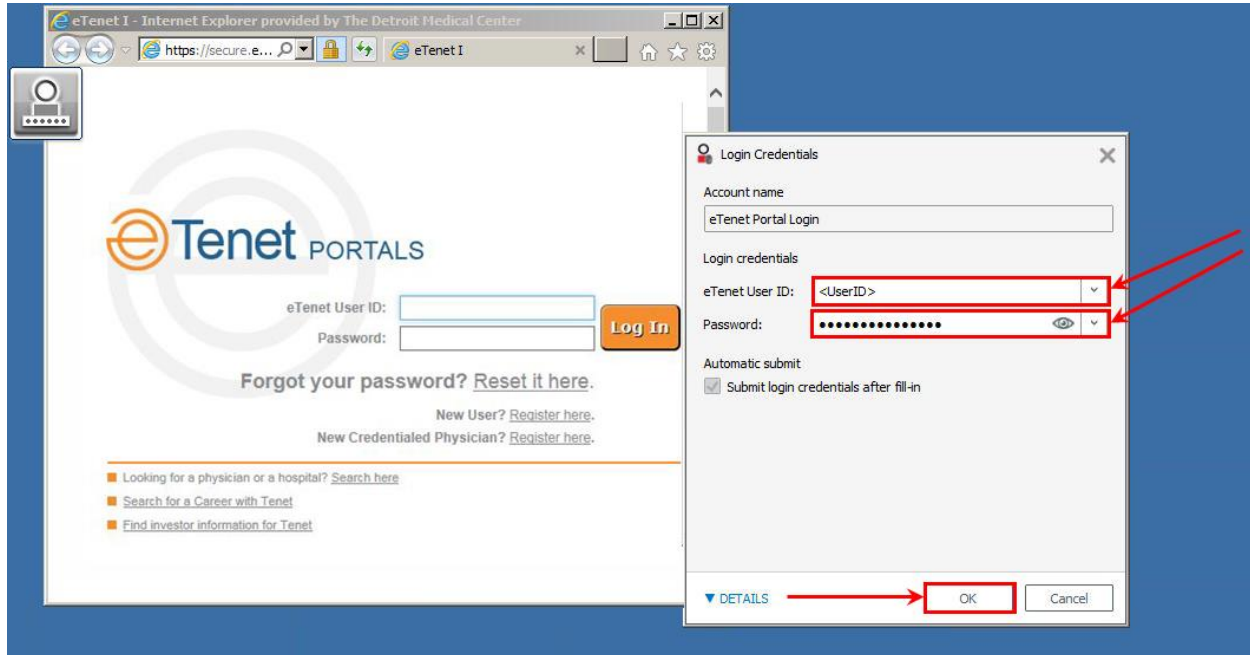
eTenet I - Internet Explorer provided by The Detroit Medical Center

https://secure.e...

eTenet I

eTenet PORTALS

eTenet User ID:

Password:

Log In

Forgot your password? Reset it here.

New User? Register here.

New Credentialed Physician? Register here.

Looking for a physician or a hospital? Search here

Search for a Career with Tenet

Find investor information for Tenet

Login Credentials

Account name

eTenet Portal Login

Login credentials

eTenet User ID: <UserID>

Password: •••••••••••••••

Automatic submit

Submit login credentials after fill-in

▼ DETAILS

OK

Cancel